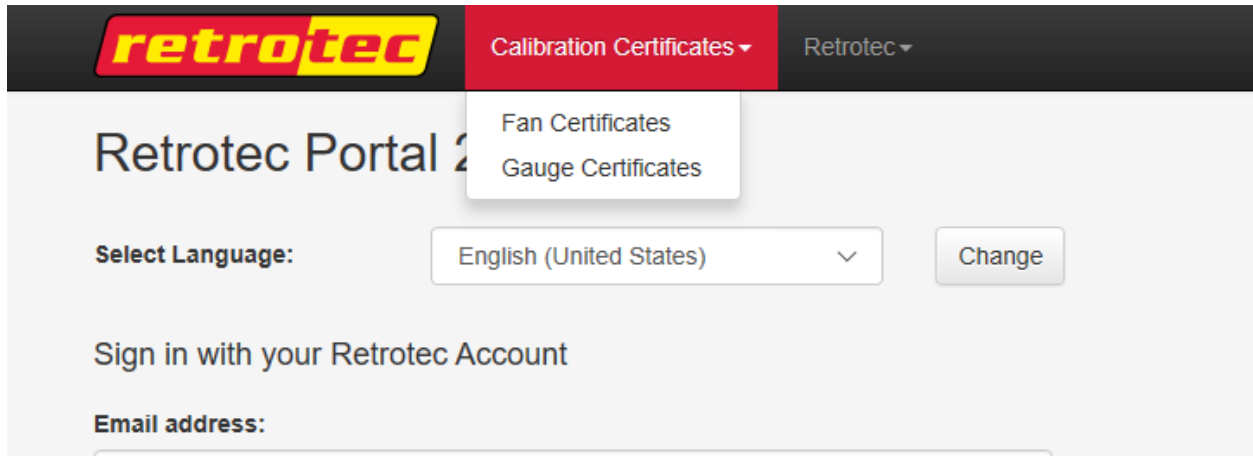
retrotec

Calibration Certificates

Retrotec

Fan Certificates

Gauge Certificates

Retrotec Portal 2

Select Language:

English (United States)

Change

Sign in with your Retrotec Account

Email address: